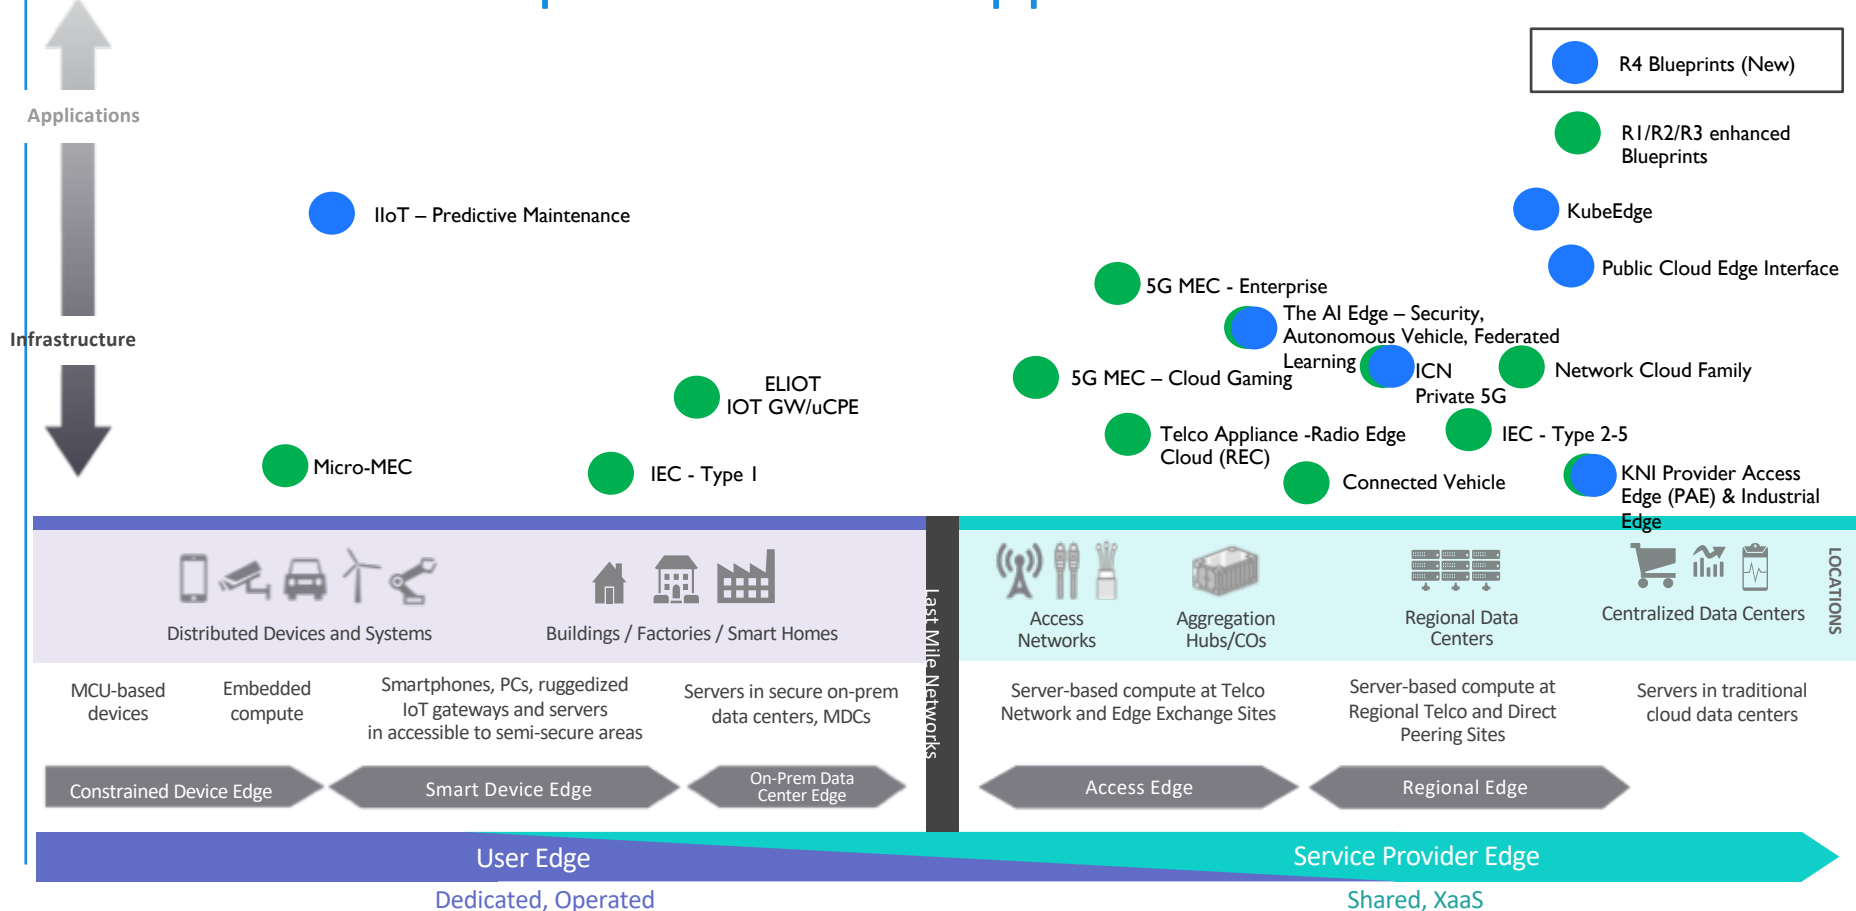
Applications

Infrastructure

R4 Blueprints (New)

R1/R2/R3 enhanced Blueprints

IIoT – Predictive Maintenance

KubeEdge

Public Cloud Edge Interface

5G MEC - Enterprise

The AI Edge – Security, Autonomous Vehicle, Federated Learning

ELIOT
IOT GW/uCPE

5G MEC – Cloud Gaming

ICN
Private 5G

Network Cloud Family

Telco Appliance -Radio Edge Cloud (REC)

IEC - Type 2-5

Micro-MEC

IEC - Type I

Connected Vehicle

KNI Provider Access Edge (PAE) & Industrial Edge

Distributed Devices and Systems

Buildings / Factories / Smart Homes

Last Mile Networks

Access Networks

Aggregation Hubs/COs

Regional Data Centers

Centralized Data Centers

LOCATIONS

MCU-based devices

Embedded compute

Smartphones, PCs, ruggedized IoT gateways and servers in accessible to semi-secure areas

Servers in secure on-prem data centers, MDCs

Server-based compute at Telco Network and Edge Exchange Sites

Server-based compute at Regional Telco and Direct Peering Sites

Servers in traditional cloud data centers

Constrained Device Edge

Smart Device Edge

On-Prem Data Center Edge

Access Edge

Regional Edge

User Edge

Service Provider Edge

Dedicated, Operated

Shared, XaaS